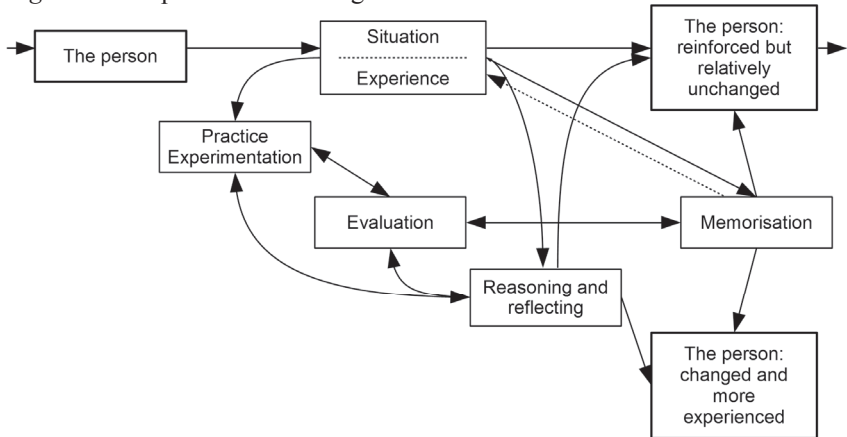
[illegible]

The person

Situation

Experience

The person: reinforced but relatively unchanged

Practice Experimentation

Evaluation

Memorisation

Reasoning and reflecting

The person: changed and more experienced